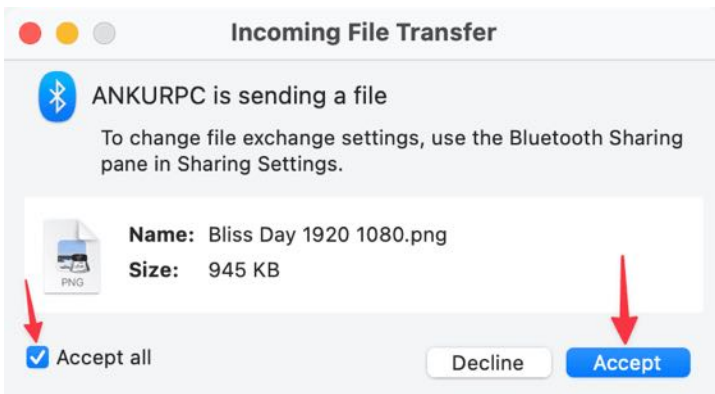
Incoming File Transfer

ANKURPC is sending a file

To change file exchange settings, use the Bluetooth Sharing pane in Sharing Settings.

PNG

Name: Bliss Day 1920 1080.png
Size: 945 KB

Accept all

Decline

Accept